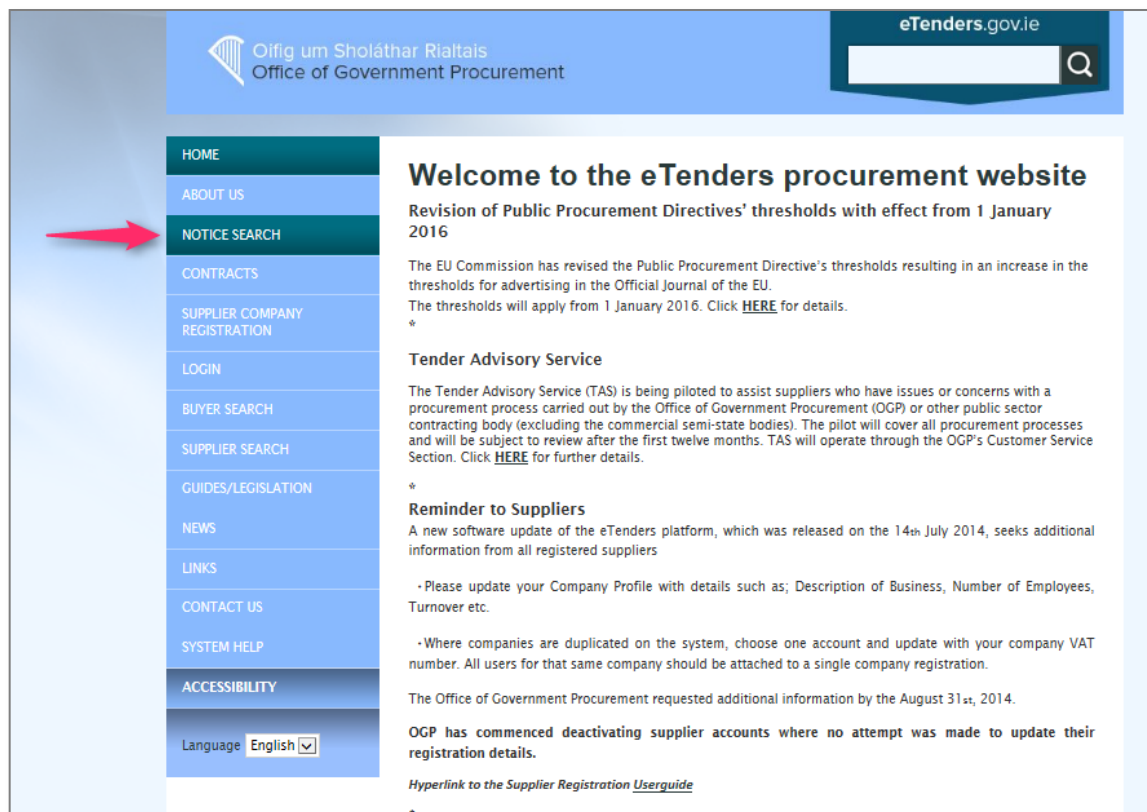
Oifig um Sholáthar Rialtais
Office of Government Procurement

eTenders.gov.ie

HOME
ABOUT US
NOTICE SEARCH
CONTRACTS
SUPPLIER COMPANY REGISTRATION
LOGIN
BUYER SEARCH
SUPPLIER SEARCH
GUIDES/LEGISLATION
NEWS
LINKS
CONTACT US
SYSTEM HELP
ACCESSIBILITY

Language English

Welcome to the eTenders procurement website

Revision of Public Procurement Directives' thresholds with effect from 1 January 2016

The EU Commission has revised the Public Procurement Directive's thresholds resulting in an increase in the thresholds for advertising in the Official Journal of the EU.
The thresholds will apply from 1 January 2016. Click HERE for details.
*

Tender Advisory Service

The Tender Advisory Service (TAS) is being piloted to assist suppliers who have issues or concerns with a procurement process carried out by the Office of Government Procurement (OGP) or other public sector contracting body (excluding the commercial semi-state bodies). The pilot will cover all procurement processes and will be subject to review after the first twelve months. TAS will operate through the OGP's Customer Service Section. Click HERE for further details.

*

Reminder to Suppliers

A new software update of the eTenders platform, which was released on the 14th July 2014, seeks additional information from all registered suppliers

• Please update your Company Profile with details such as; Description of Business, Number of Employees, Turnover etc.

• Where companies are duplicated on the system, choose one account and update with your company VAT number. All users for that same company should be attached to a single company registration.

The Office of Government Procurement requested additional information by the August 31st, 2014.

OGP has commenced deactivating supplier accounts where no attempt was made to update their registration details.

Hyperlink to the Supplier Registration Userguide

*